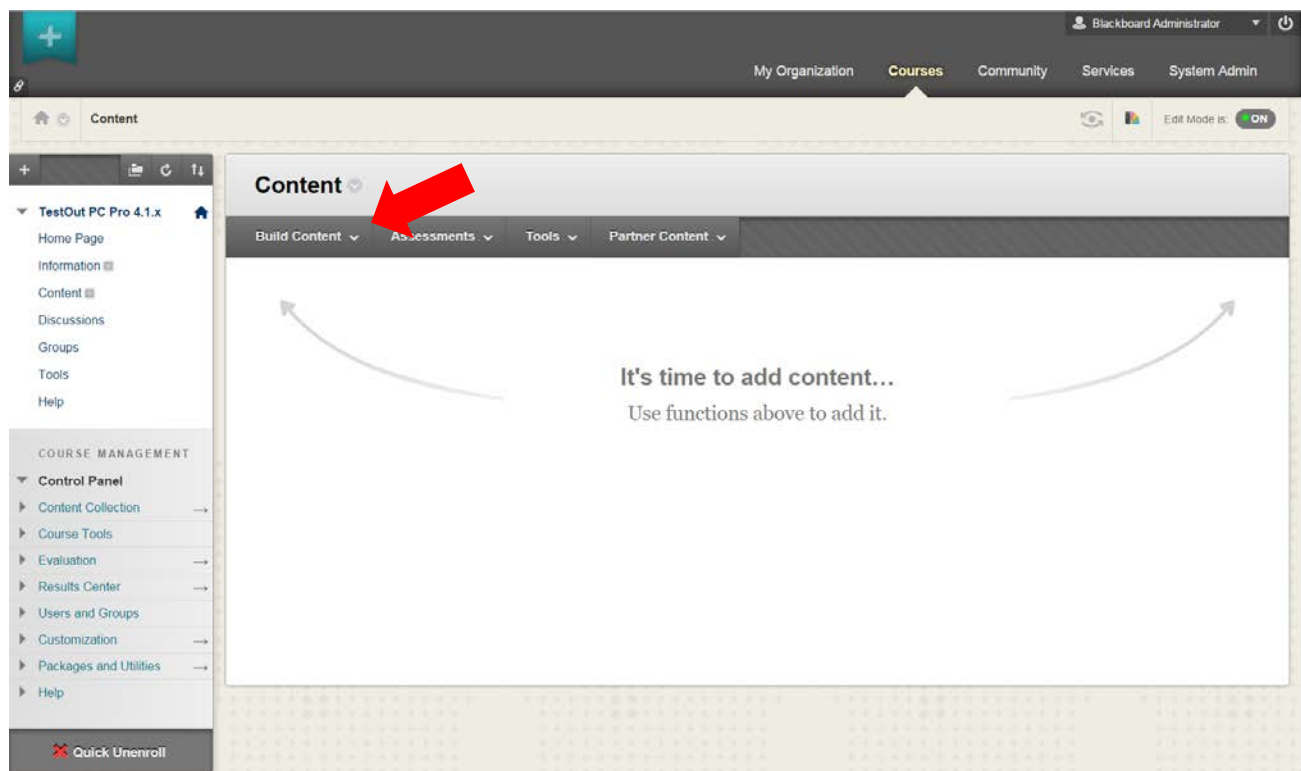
Blackboard Administrator

My Organization
Courses
Community
Services
System Admin

Content

Edit Mode is: ON

TestOut PC Pro 4.1.x
Home Page
Information
Content
Discussions
Groups
Tools
Help

COURSE MANAGEMENT
Control Panel
Content Collection
Course Tools
Evaluation
Results Center
Users and Groups
Customization
Packages and Utilities
Help

Quick Unenroll

Content

Build Content
Assessments
Tools
Partner Content

It's time to add content...
Use functions above to add it.